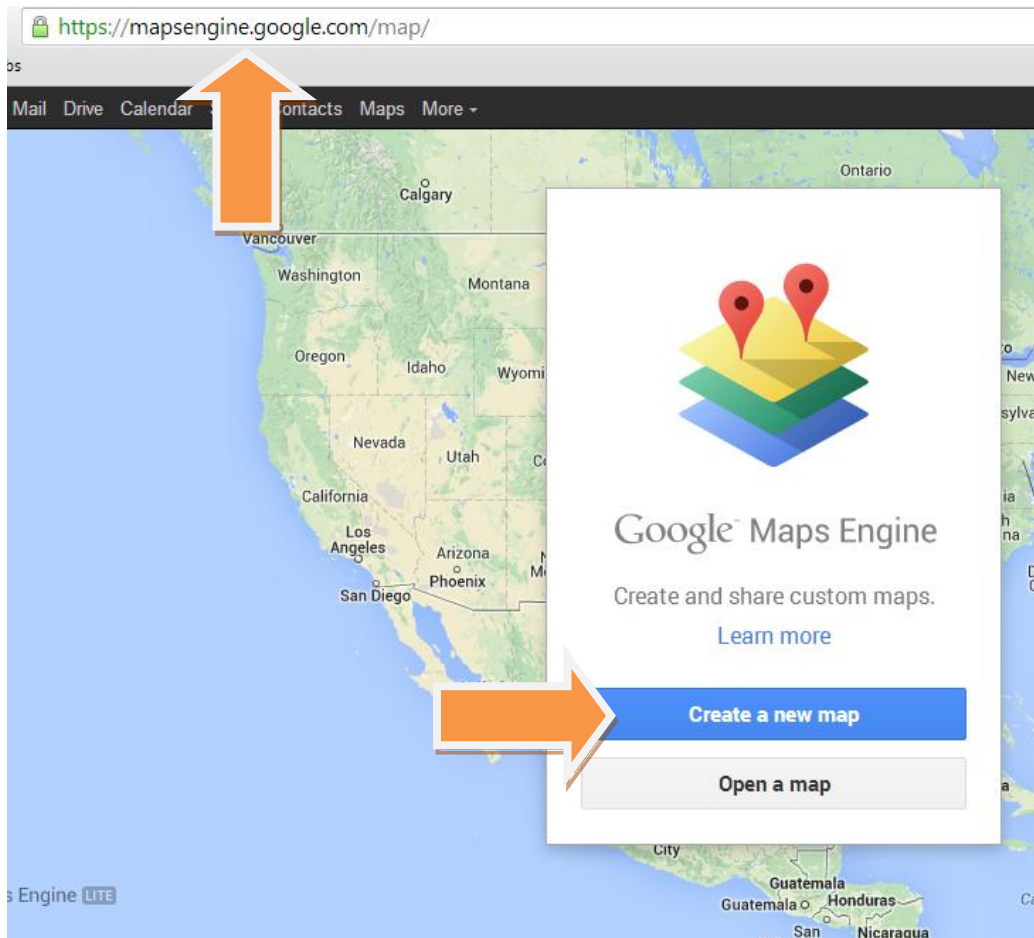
https://mapsengine.google.com/map/

os

Mail Drive Calendar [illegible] Contacts Maps More

Ontario
Calgary
Vancouver
Washington
Montana
Oregon
Idaho
Wyomi
Nevada
Utah
California
Los Angeles
Arizona
Phoenix
San Diego

Google Maps Engine

Create and share custom maps.

Learn more

Create a new map

Open a map

City
Guatemala
Guatemala
Honduras
San
Nicaragua

s Engine LITE